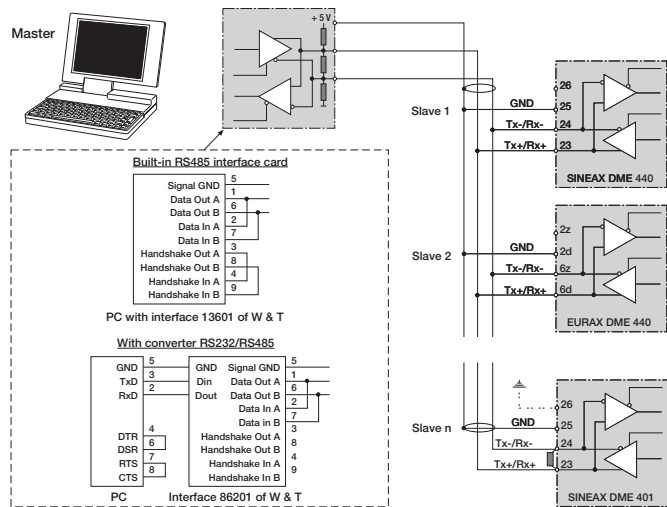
Master

+ 5 V

Built-in RS485 interface card

| | |
|---|---|
| Signal GND | 5 |
| | 1 |
| Data Out A | 6 |
| Data Out B | 2 |
| Data In A | 7 |
| Data In B | 3 |
| Handshake Out A | 8 |
| Handshake Out B | 4 |
| Handshake In A | 9 |
| Handshake In B | |

PC with interface 13601 of W & T

With converter RS232/RS485

| | | | | |
|---|---|---|---|---|
| GND | 5 | GND | Signal GND | 5 |
| TxD | 3 | Din | Data Out A | 1 |
| RxD | 2 | Dout | Data Out B | 6 |
| | | | Data In A | 2 |
| | 4 | | Data in B | 7 |
| DTR | 6 | | Handshake Out A | 3 |
| DSR | 7 | | Handshake Out B | 8 |
| RTS | 8 | | Handshake In A | 4 |
| CTS | | | Handshake In B | 9 |

PC

Interface 86201 of W & T

Slave 1

GND 25
Tx-/Rx- 24
Tx+/Rx+ 23
26

SINEAX DME 440

Slave 2

2z
GND 2d
Tx-/Rx- 6z
Tx+/Rx+ 6d

EURAX DME 440

Slave n

26
GND 25
Tx-/Rx- 24
Tx+/Rx+ 23

SINEAX DME 401